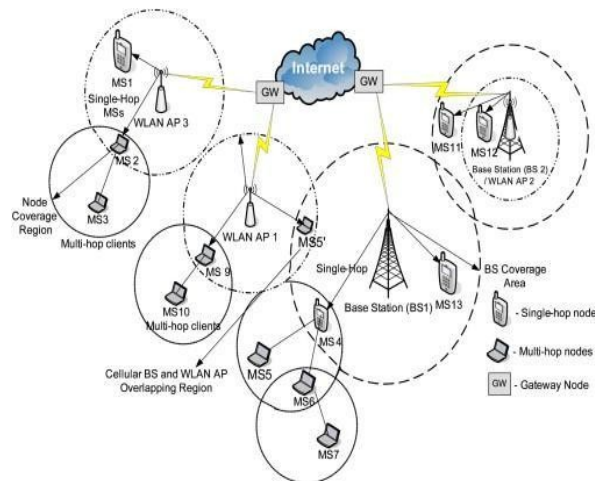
Internet

GW

GW

MS1

Single-Hop MSs

WLAN AP 3

MS 2

Node Coverage Region

MS3

Multi-hop clients

WLAN AP 1

MS5'

MS 9

MS10

Multi-hop clients

MS11

MS12

Base Station (BS 2) /WLAN AP 2

Single-Hop

Base Station (BS1)

MS13

BS Coverage Area

- Single-hop node

- Multi-hop nodes

GW - Gateway Node

MS4

MS5

MS6

MS7

Cellular BS and WLAN AP Overlapping Region